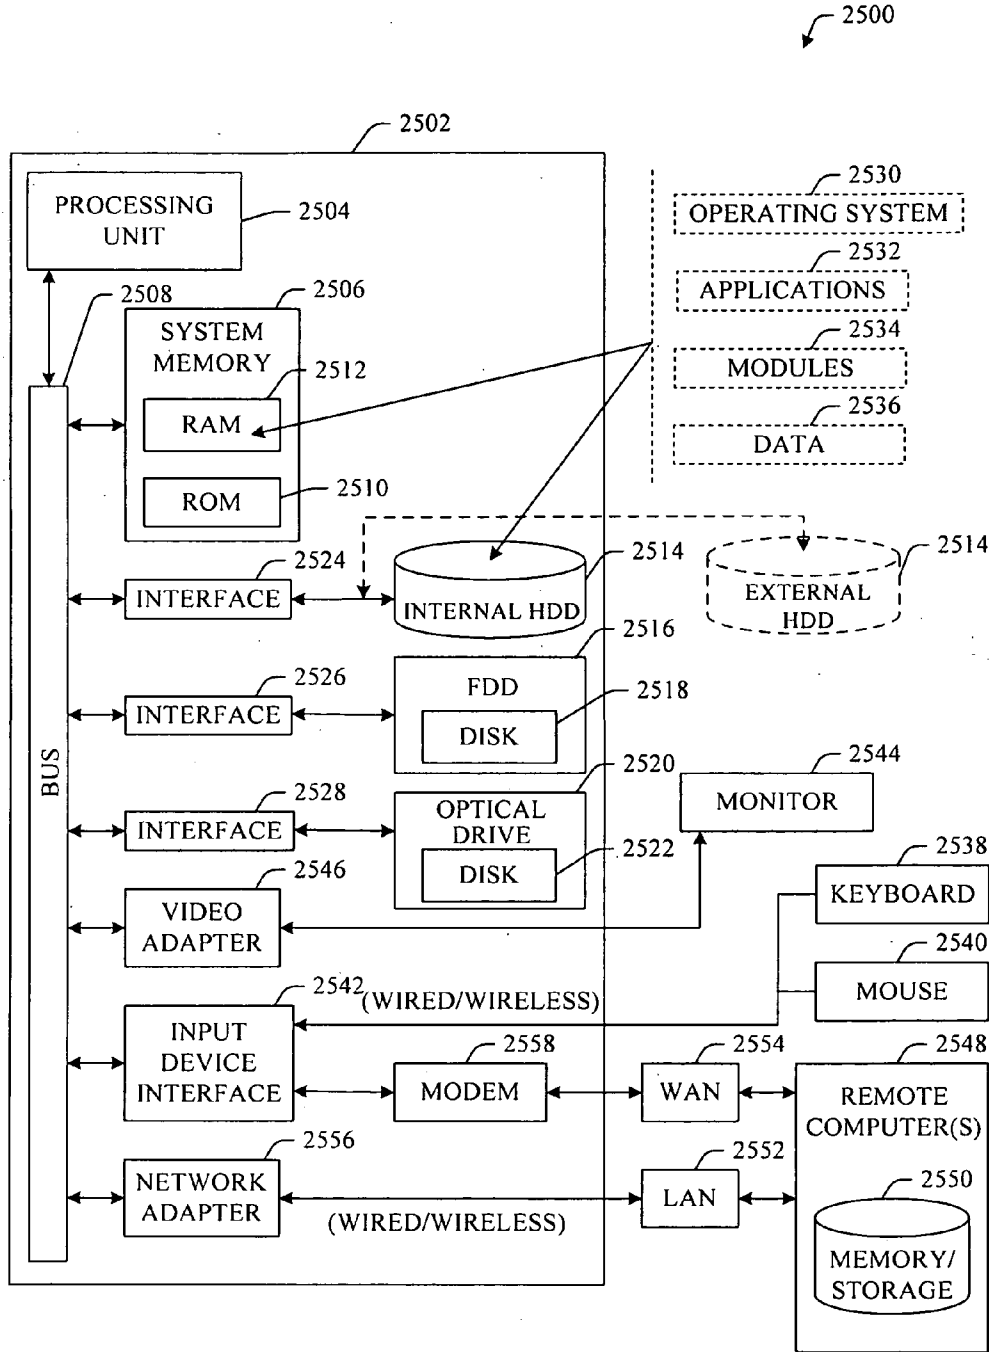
2500

2502

PROCESSING UNIT

2504

2508

2506

SYSTEM MEMORY

2512

RAM

ROM

2510

BUS

2530

OPERATING SYSTEM

2532

APPLICATIONS

2534

MODULES

2536

DATA

2524

INTERFACE

INTERNAL HDD

2514

EXTERNAL HDD

2514

2526

INTERFACE

FDD

2516

DISK

2518

2528

INTERFACE

OPTICAL DRIVE

2520

DISK

2522

MONITOR

2544

2546

VIDEO ADAPTER

KEYBOARD

2538

MOUSE

2540

2542

(WIRED/WIRELESS)

INPUT DEVICE INTERFACE

2558

MODEM

2554

WAN

2548

REMOTE COMPUTER(S)

2556

NETWORK ADAPTER

(WIRED/WIRELESS)

2552

LAN

2550

MEMORY/ STORAGE